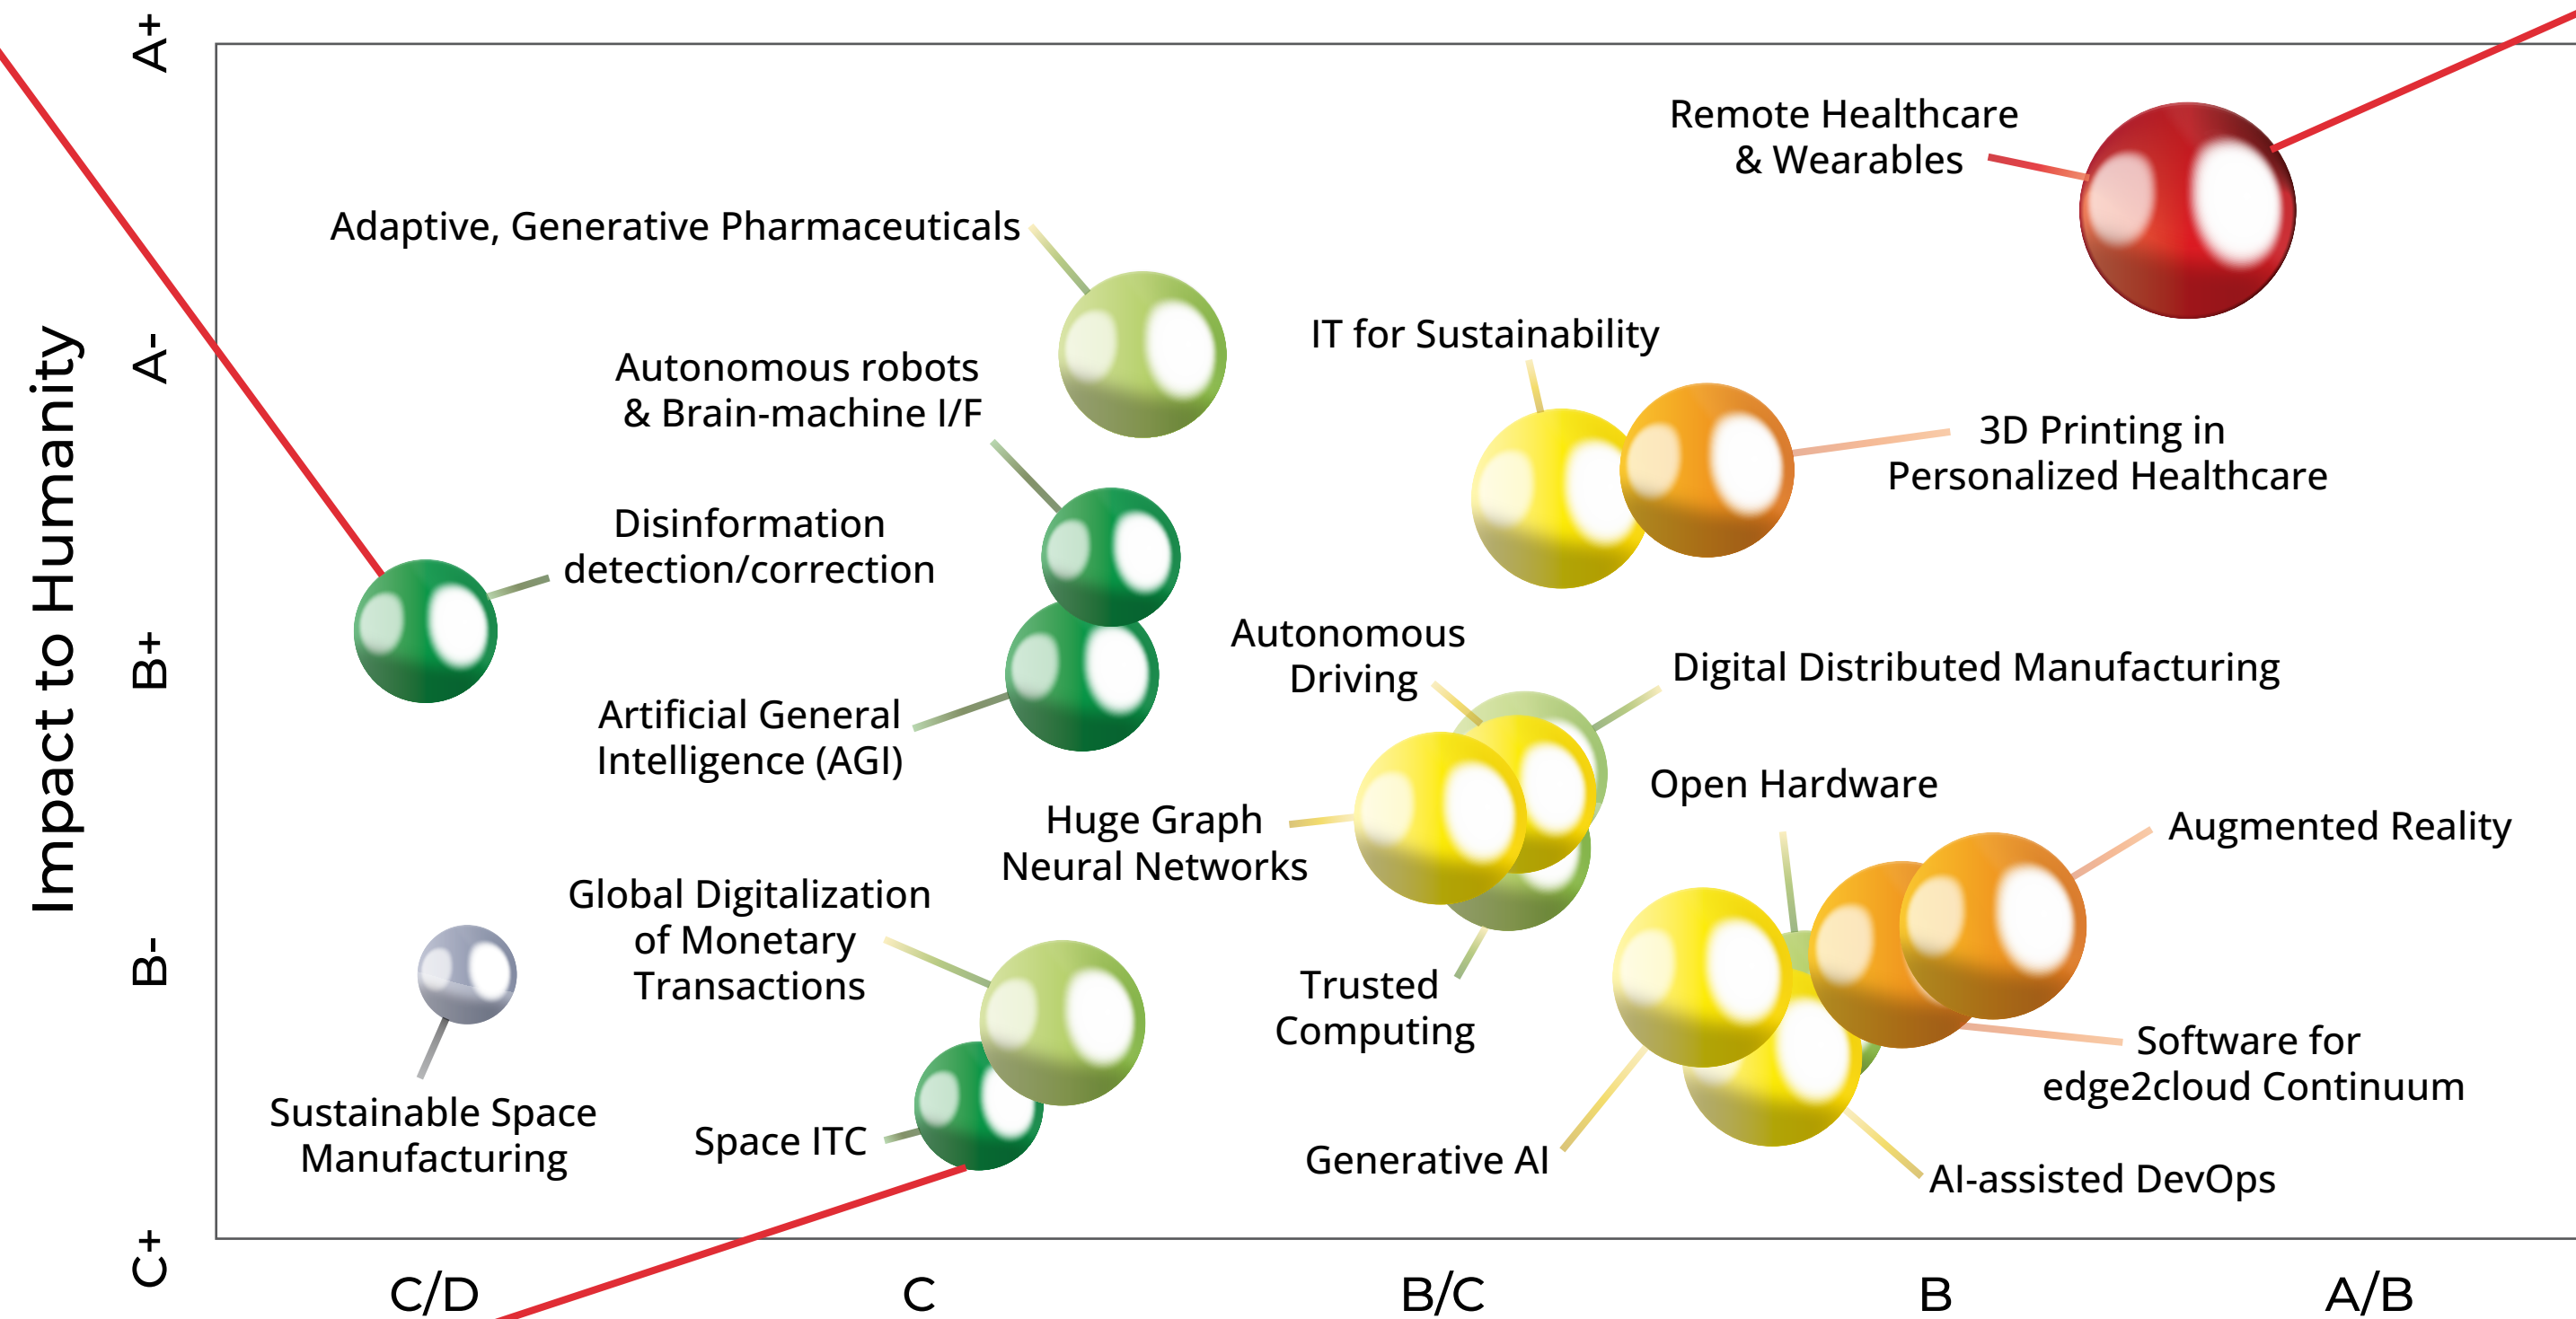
Impact to Humanity

A+

A-

B+

B-

C+

Remote Healthcare & Wearables

Adaptive, Generative Pharmaceuticals

IT for Sustainability

Autonomous robots & Brain-machine I/F

3D Printing in Personalized Healthcare

Disinformation detection/correction

Autonomous Driving

Digital Distributed Manufacturing

Artificial General Intelligence (AGI)

Open Hardware

Huge Graph Neural Networks

Augmented Reality

Global Digitalization of Monetary Transactions

Trusted Computing

Software for edge2cloud Continuum

Sustainable Space Manufacturing

Space ITC

Generative AI

AI-assisted DevOps

C/D

C

B/C

B

A/B